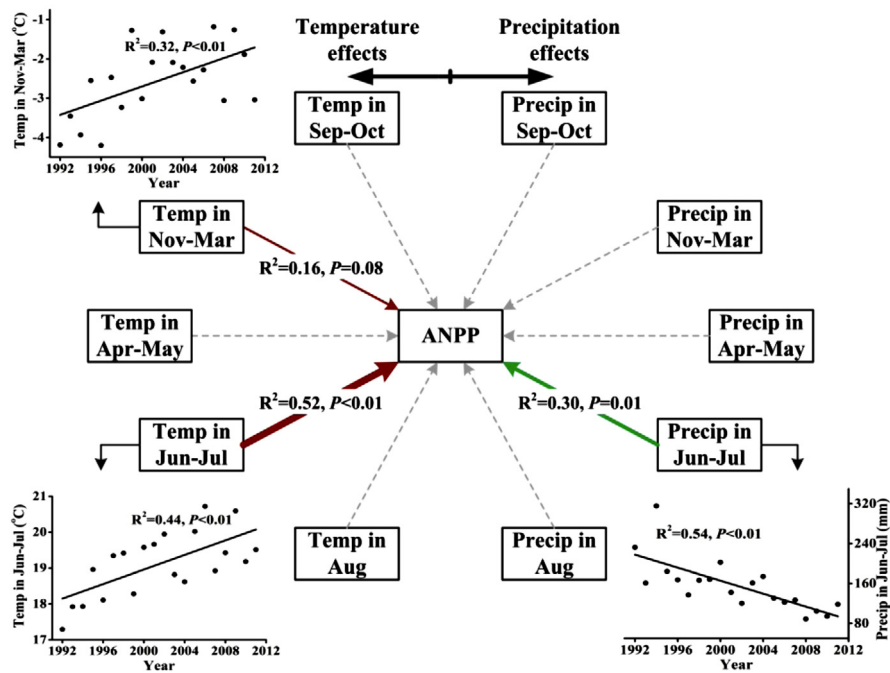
Temp in Nov-Mar (°C)

-1
-2
-3
-4

$R^2$=0.32, *P*<0.01

1992 1996 2000 2004 2008 2012
Year

Temperature effects

Precipitation effects

Temp in Sep-Oct

Precip in Sep-Oct

Temp in Nov-Mar

Precip in Nov-Mar

$R^2$=0.16, *P*=0.08

Temp in Apr-May

ANPP

Precip in Apr-May

$R^2$=0.52, *P*<0.01

$R^2$=0.30, *P*=0.01

Temp in Jun-Jul

Precip in Jun-Jul

Temp in Jun-Jul (°C)

21
20
19
18
17

$R^2$=0.44, *P*<0.01

1992 1996 2000 2004 2008 2012
Year

Temp in Aug

Precip in Aug

$R^2$=0.54, *P*<0.01

320
240
160
80

Precip in Jun-Jul (mm)

1992 1996 2000 2004 2008 2012
Year